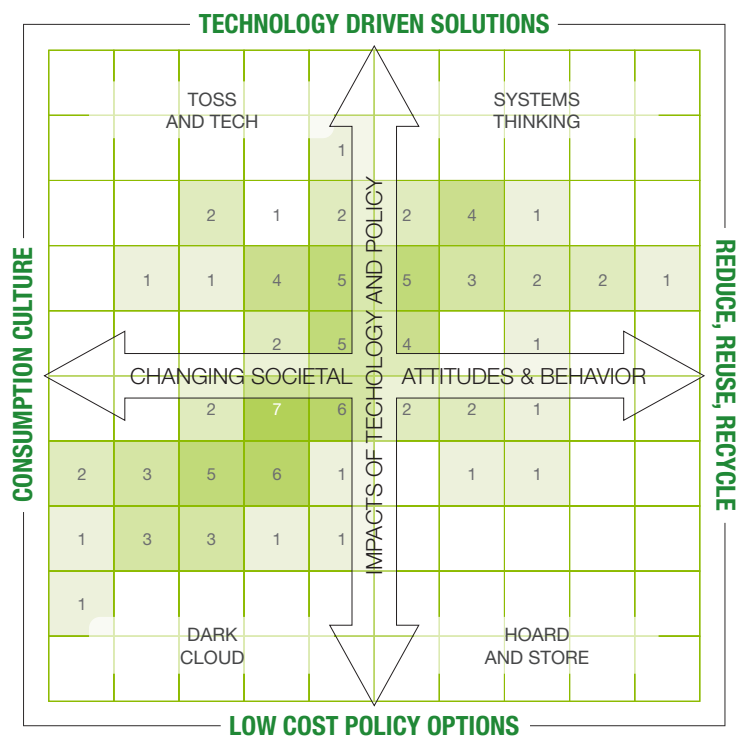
TECHNOLOGY DRIVEN SOLUTIONS

CONSUMPTION CULTURE

REDUCE, REUSE, RECYCLE

LOW COST POLICY OPTIONS

TOSS AND TECH

SYSTEMS THINKING

DARK CLOUD

HOARD AND STORE

CHANGING SOCIETAL ATTITUDES & BEHAVIOR

IMPACTS OF TECHOLOGY AND POLICY

| | | | | | | | | | |
|---|---|---|---|---|---|---|---|---|---|
| | | | | | | | | | |
| | | | | 1 | | | | | |
| | | 2 | 1 | 2 | 2 | 4 | 1 | | |
| | 1 | 1 | 4 | 5 | 5 | 3 | 2 | 2 | 1 |
| | | | 2 | 5 | 4 | | 1 | | |
| | | | | | | | | | |
| | | 2 | 7 | 6 | 2 | 2 | 1 | | |
| 2 | 3 | 5 | 6 | 1 | | 1 | 1 | | |
| 1 | 3 | 3 | 1 | 1 | | | | | |
| 1 | | | | | | | | | |
| | | | | | | | | | |